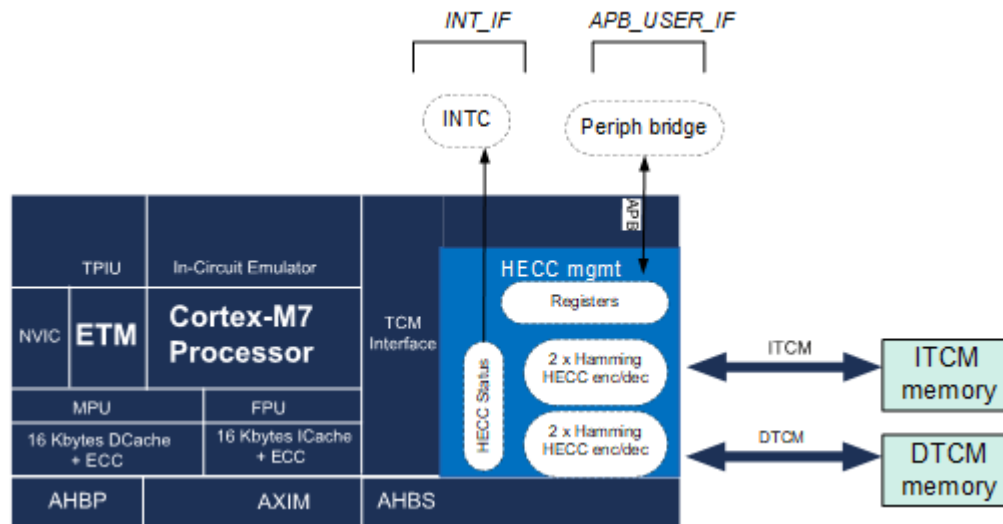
INT_IF

APB_USER_IF

INTC

Periph bridge

APB

TPIU

In-Circuit Emulator

NVIC

ETM

Cortex-M7 Processor

TCM Interface

HECC mgmt

Registers

HECC Status

2 x Hamming HECC enc/dec

2 x Hamming HECC enc/dec

MPU

FPU

16 Kbytes DCache + ECC

16 Kbytes ICache + ECC

AHBP

AXIM

AHBS

ITCM

DTCM

ITCM memory

DTCM memory